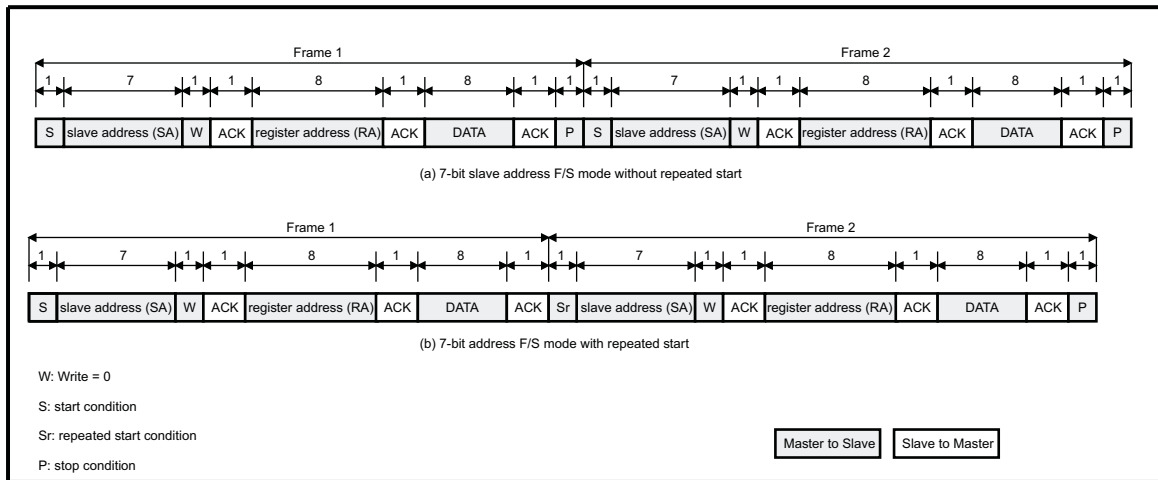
Frame 1

Frame 2

1 7 1 1 8 1 8 1 1 1 7 1 1 8 1 8 1 1

| S | slave address (SA) | W | ACK | register address (RA) | ACK | DATA | ACK | P | S | slave address (SA) | W | ACK | register address (RA) | ACK | DATA | ACK | P |
|---|---|---|---|---|---|---|---|---|---|---|---|---|---|---|---|---|---|

(a) 7-bit slave address F/S mode without repeated start

Frame 1

Frame 2

1 7 1 1 8 1 8 1 1 7 1 1 8 1 8 1 1

| S | slave address (SA) | W | ACK | register address (RA) | ACK | DATA | ACK | Sr | slave address (SA) | W | ACK | register address (RA) | ACK | DATA | ACK | P |
|---|---|---|---|---|---|---|---|---|---|---|---|---|---|---|---|---|

(b) 7-bit address F/S mode with repeated start

W: Write = 0

S: start condition

Sr: repeated start condition

P: stop condition

Master to Slave

Slave to Master